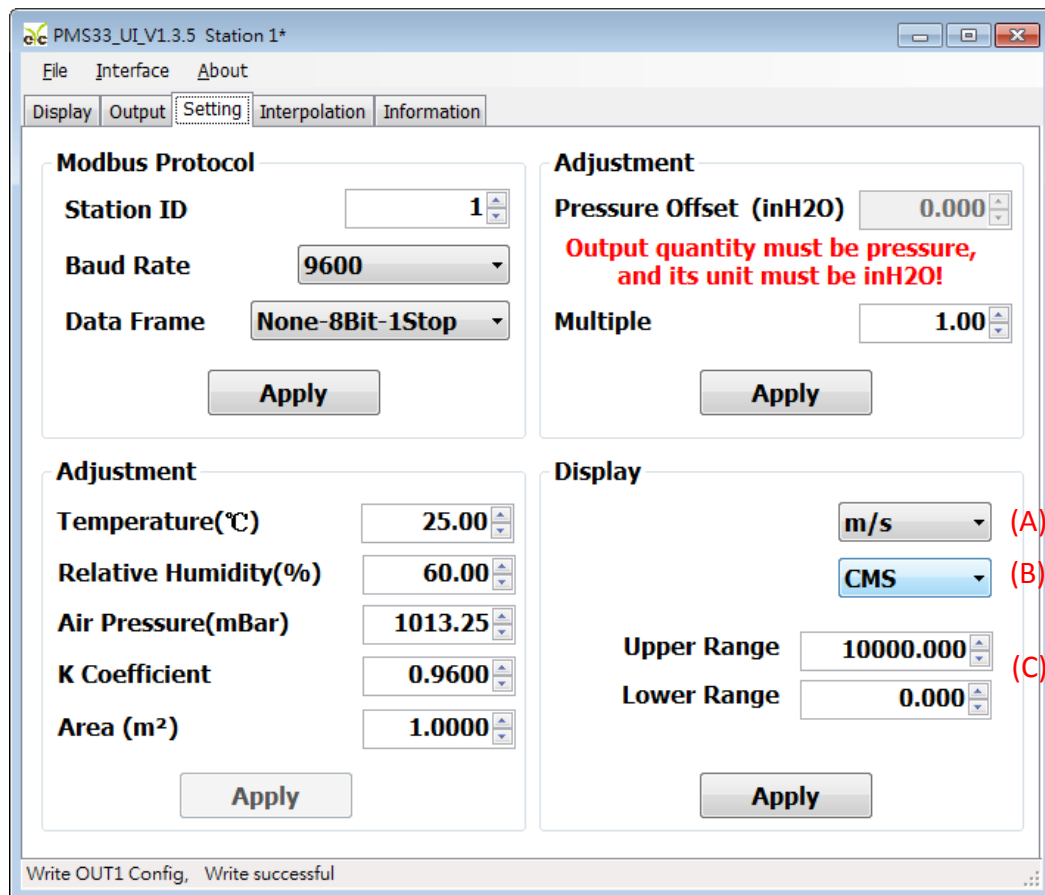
PMS33_UI_V1.3.5 Station 1*

File Interface About

Display Output Setting Interpolation Information

Modbus Protocol

Station ID 1

Baud Rate 9600

Data Frame None-8Bit-1Stop

Apply

Adjustment

Pressure Offset (inH2O) 0.000

Output quantity must be pressure, and its unit must be inH2O!

Multiple 1.00

Apply

Adjustment

Temperature(℃) 25.00

Relative Humidity(%) 60.00

Air Pressure(mBar) 1013.25

K Coefficient 0.9600

Area (m²) 1.0000

Apply

Display

m/s (A)

CMS (B)

Upper Range 10000.000

Lower Range 0.000 (C)

Apply

Write OUT1 Config, Write successful